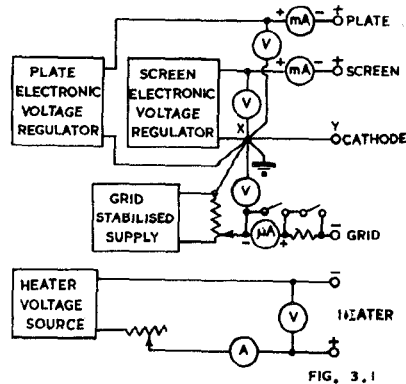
PLATE ELECTRONIC VOLTAGE REGULATOR

SCREEN ELECTRONIC VOLTAGE REGULATOR

+ mA − + PLATE

V

+ mA − + SCREEN

V

X

Y CATHODE

V

GRID STABILISED SUPPLY

− μA + GRID

HEATER VOLTAGE SOURCE

−

V

HEATER

A

+

FIG. 3.1